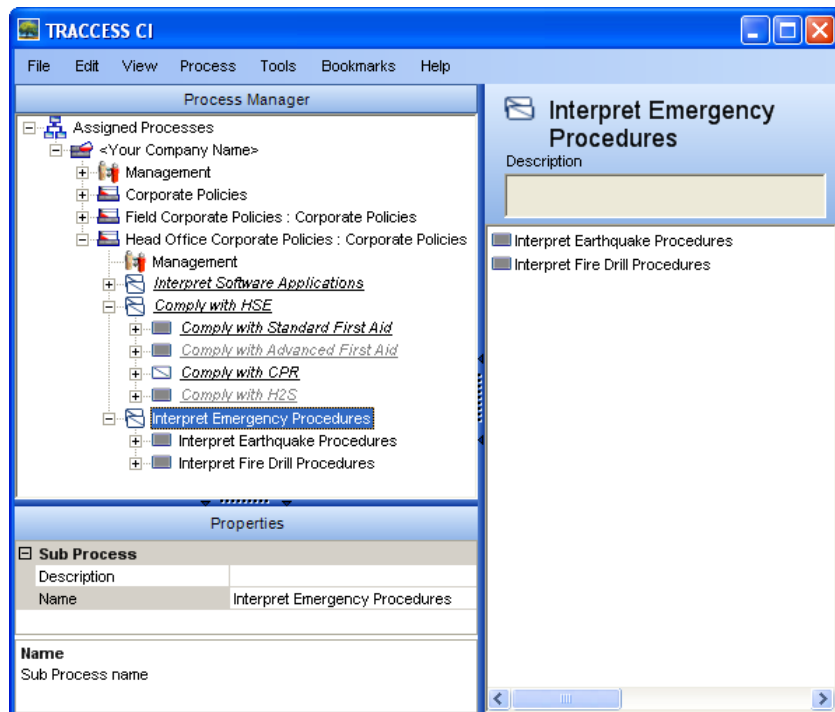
TRACCESS CI

File Edit View Process Tools Bookmarks Help

Process Manager

Assigned Processes
<Your Company Name>
Management
Corporate Policies
Field Corporate Policies : Corporate Policies
Head Office Corporate Policies : Corporate Policies
Management
Interpret Software Applications
Comply with HSE
Comply with Standard First Aid
Comply with Advanced First Aid
Comply with CPR
Comply with H2S
Interpret Emergency Procedures
Interpret Earthquake Procedures
Interpret Fire Drill Procedures

Properties

| Sub Process | |
|---|---|
| Description | |
| Name | Interpret Emergency Procedures |

Name
Sub Process name

Interpret Emergency Procedures
Description

Interpret Earthquake Procedures
Interpret Fire Drill Procedures